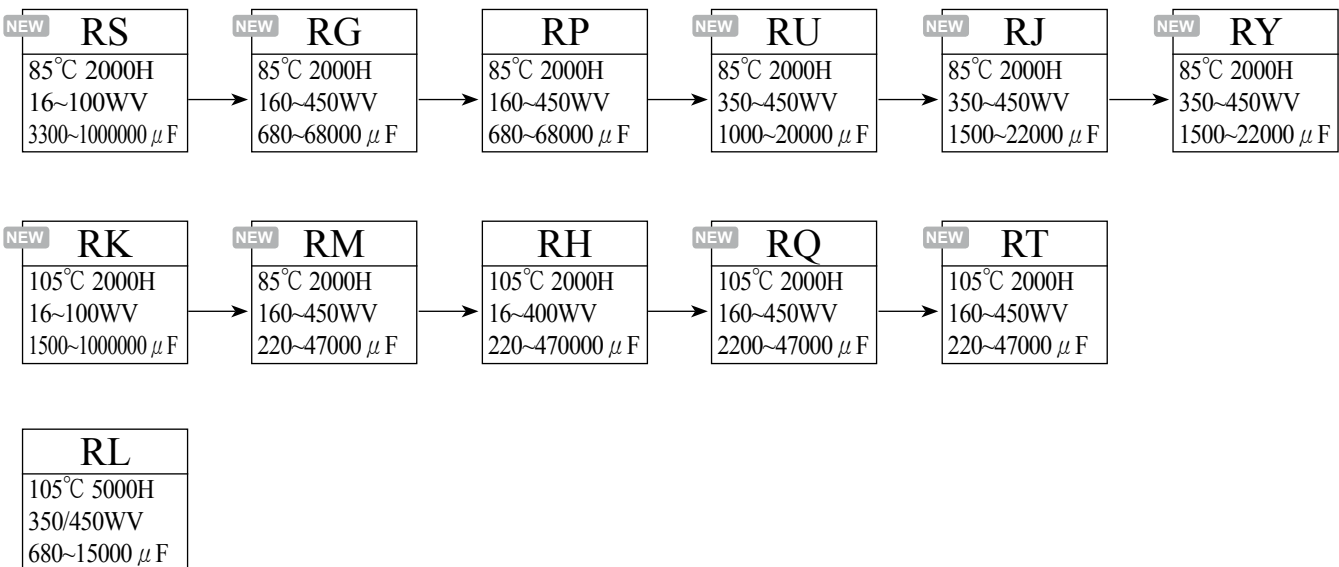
NEW RS
85℃ 2000H
16~100WV
3300~1000000 $\mu$F

NEW RG
85℃ 2000H
160~450WV
680~68000 $\mu$F

RP
85℃ 2000H
160~450WV
680~68000 $\mu$F

NEW RU
85℃ 2000H
350~450WV
1000~20000 $\mu$F

NEW RJ
85℃ 2000H
350~450WV
1500~22000 $\mu$F

NEW RY
85℃ 2000H
350~450WV
1500~22000 $\mu$F

NEW RK
105℃ 2000H
16~100WV
1500~1000000 $\mu$F

NEW RM
85℃ 2000H
160~450WV
220~47000 $\mu$F

RH
105℃ 2000H
16~400WV
220~470000 $\mu$F

NEW RQ
105℃ 2000H
160~450WV
2200~47000 $\mu$F

NEW RT
105℃ 2000H
160~450WV
220~47000 $\mu$F

RL
105℃ 5000H
350/450WV
680~15000 $\mu$F